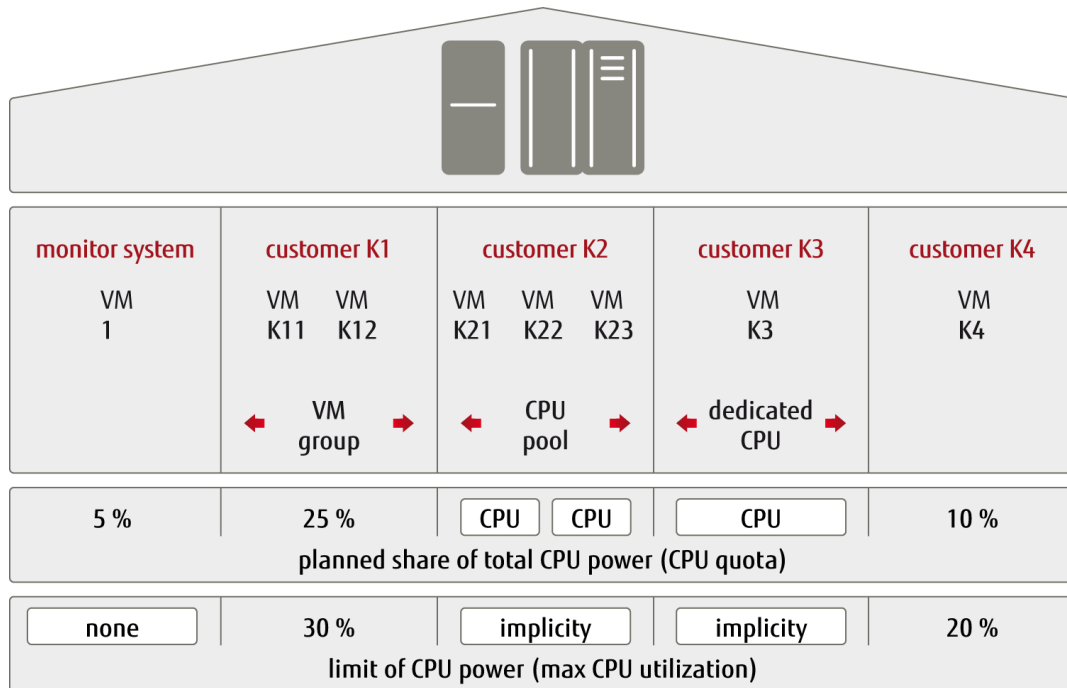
| monitor system | customer K1 | customer K2 | customer K3 | customer K4 |
|---|---|---|---|---|
| VM 1 | VM K11 VM K12 | VM K21 VM K22 VM K23 | VM K3 | VM K4 |
| | VM group | CPU pool | dedicated CPU | |

| 5 % | 25 % | CPU CPU | CPU | 10 % |
|---|---|---|---|---|

planned share of total CPU power (CPU quota)

| none | 30 % | implicity | implicity | 20 % |
|---|---|---|---|---|

limit of CPU power (max CPU utilization)